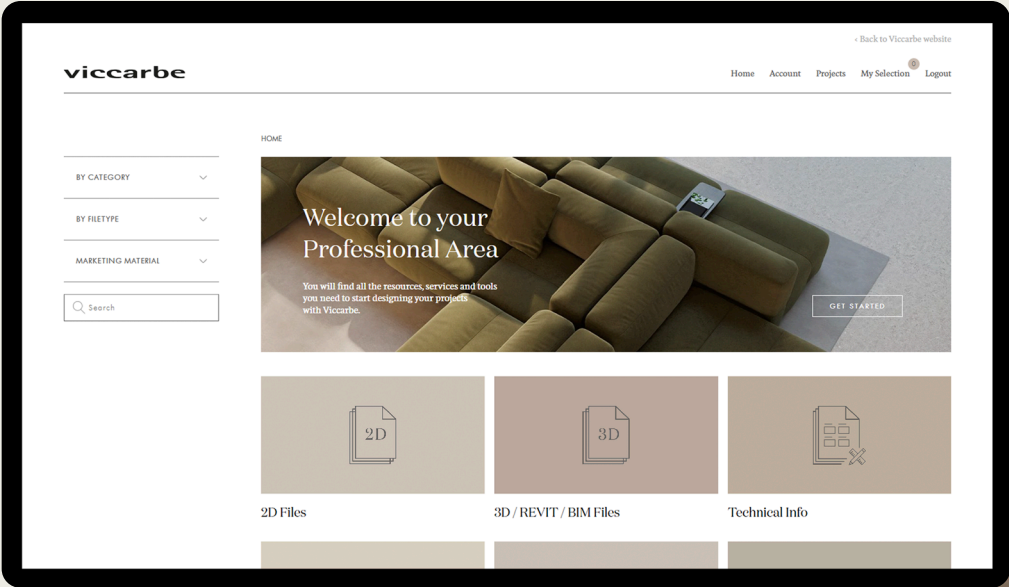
‹ Back to Viccarbe website

viccarbe

Home Account Projects My Selection 0 Logout

HOME

BY CATEGORY

BY FILETYPE

MARKETING MATERIAL

Search

Welcome to your Professional Area

You will find all the resources, services and tools you need to start designing your projects with Viccarbe.

GET STARTED

2D

3D

2D Files

3D / REVIT / BIM Files

Technical Info